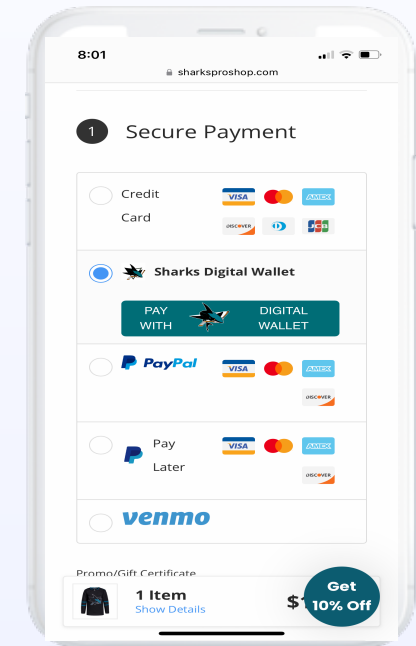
8:01

sharksproshop.com

1 Secure Payment

Credit Card

VISA AMEX DISCOVER JCB

Sharks Digital Wallet

PAY WITH DIGITAL WALLET

PayPal

VISA AMEX DISCOVER

Pay Later

VISA AMEX DISCOVER

venmo

Promo/Gift Certificate

1 Item
Show Details

$1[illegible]

Get 10% Off